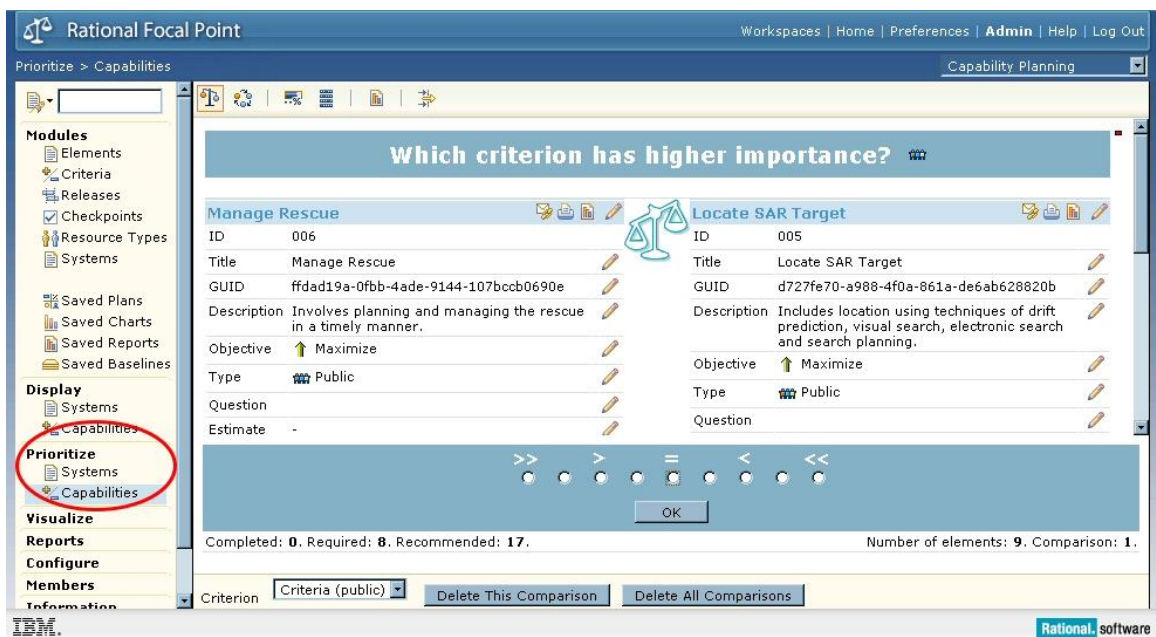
Rational Focal Point

Workspaces | Home | Preferences | Admin | Help | Log Out

Prioritize > Capabilities

Capability Planning

Modules
Elements
Criteria
Releases
Checkpoints
Resource Types
Systems

Saved Plans
Saved Charts
Saved Reports
Saved Baselines

Display
Systems
Capabilities

Prioritize
Systems
Capabilities

Visualize
Reports
Configure
Members
Information

Which criterion has higher importance?

Manage Rescue

| | |
|---|---|
| ID | 006 |
| Title | Manage Rescue |
| GUID | ffdad19a-0fbb-4ade-9144-107bccb0690e |
| Description | Involves planning and managing the rescue in a timely manner. |
| Objective | Maximize |
| Type | Public |
| Question | |
| Estimate | - |

Locate SAR Target

| | |
|---|---|
| ID | 005 |
| Title | Locate SAR Target |
| GUID | d727fe70-a988-4f0a-861a-de6ab628820b |
| Description | Includes location using techniques of drift prediction, visual search, electronic search and search planning. |
| Objective | Maximize |
| Type | Public |
| Question | |

>> > = < <<

OK

Completed: 0. Required: 8. Recommended: 17.

Number of elements: 9. Comparison: 1.

Criterion Criteria (public) Delete This Comparison Delete All Comparisons

IBM.

Rational. software